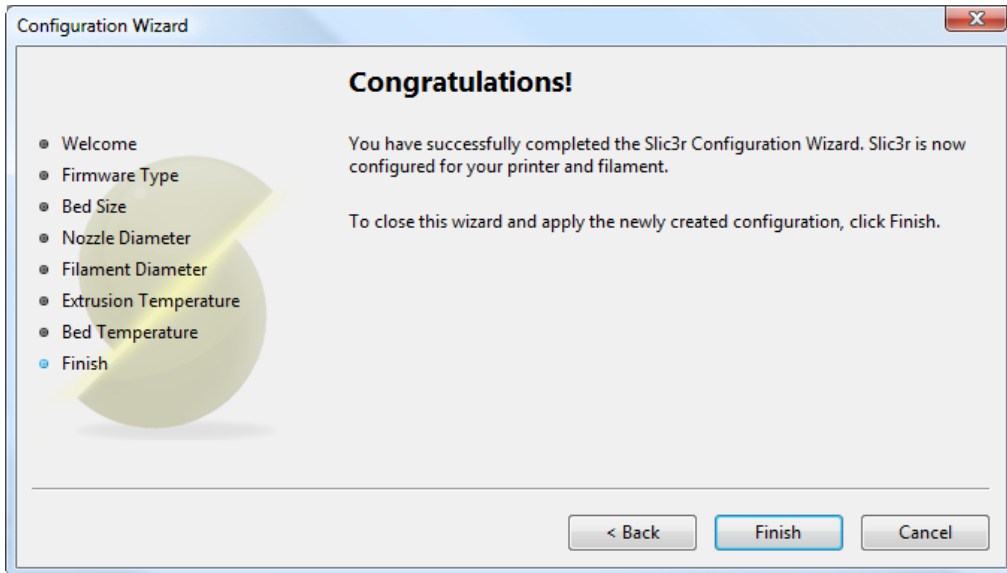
Configuration Wizard

Congratulations!

- Welcome
- Firmware Type
- Bed Size
- Nozzle Diameter
- Filament Diameter
- Extrusion Temperature
- Bed Temperature
- Finish

You have successfully completed the Slic3r Configuration Wizard. Slic3r is now configured for your printer and filament.

To close this wizard and apply the newly created configuration, click Finish.

< Back
Finish
Cancel